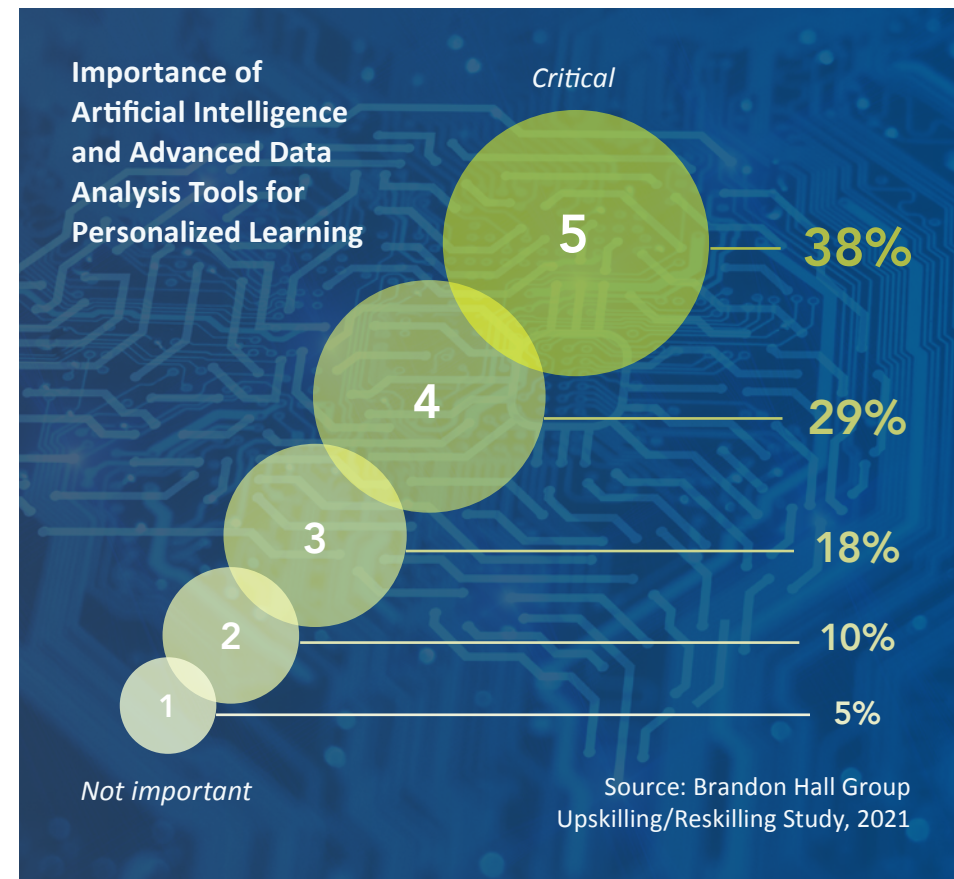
Importance of Artificial Intelligence and Advanced Data Analysis Tools for Personalized Learning

Critical

5 38%

4 29%

3 18%

2 10%

1 5%

Not important

Source: Brandon Hall Group Upskilling/Reskilling Study, 2021